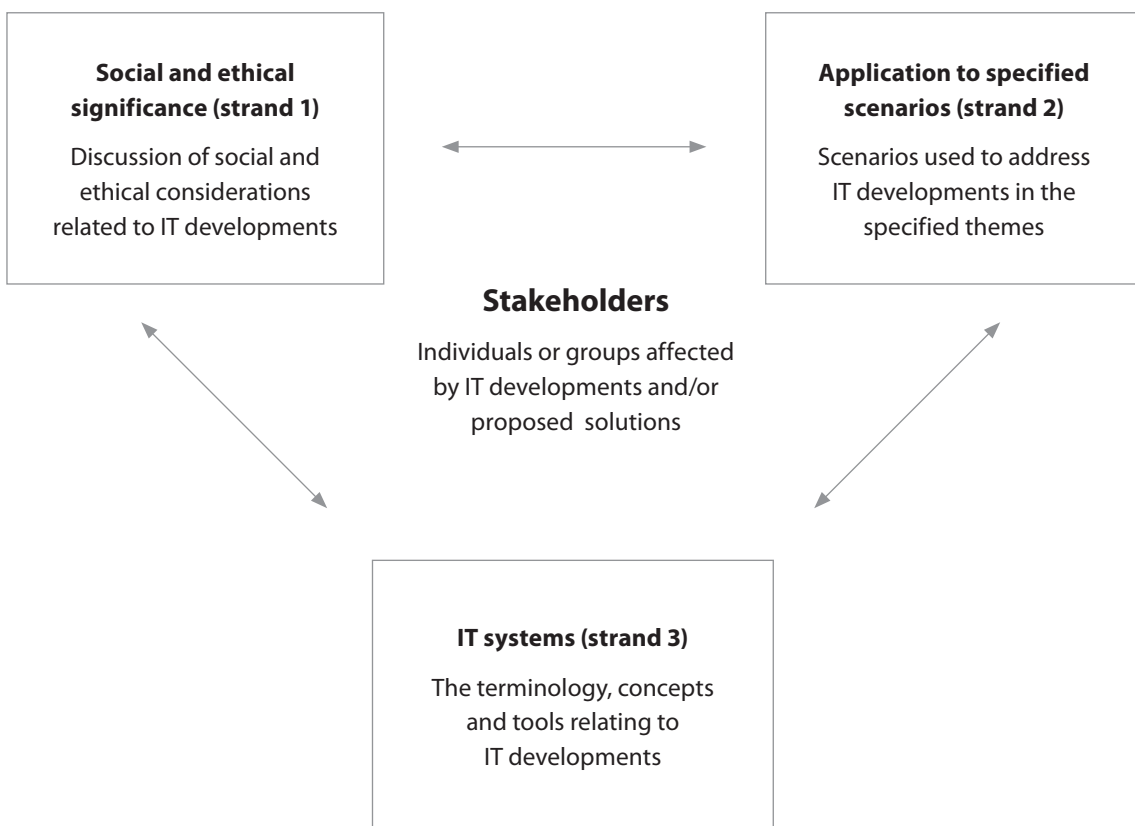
**Social and ethical significance (strand 1)**

Discussion of social and ethical considerations related to IT developments

**Application to specified scenarios (strand 2)**

Scenarios used to address IT developments in the specified themes

**Stakeholders**

Individuals or groups affected by IT developments and/or proposed solutions

**IT systems (strand 3)**

The terminology, concepts and tools relating to IT developments